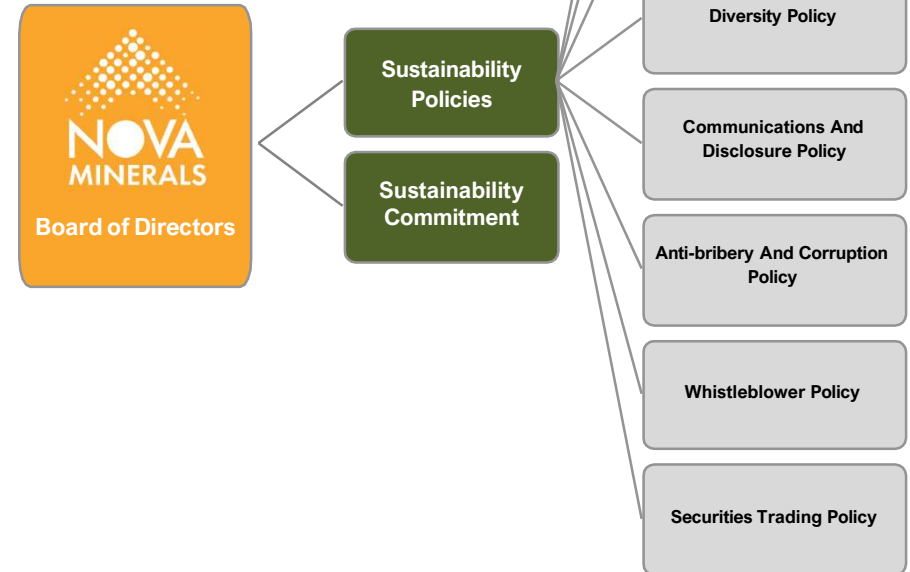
NOVA MINERALS

Board of Directors

Sustainability Policies

Sustainability Commitment

Diversity Policy

Communications And Disclosure Policy

Anti-bribery And Corruption Policy

Whistleblower Policy

Securities Trading Policy